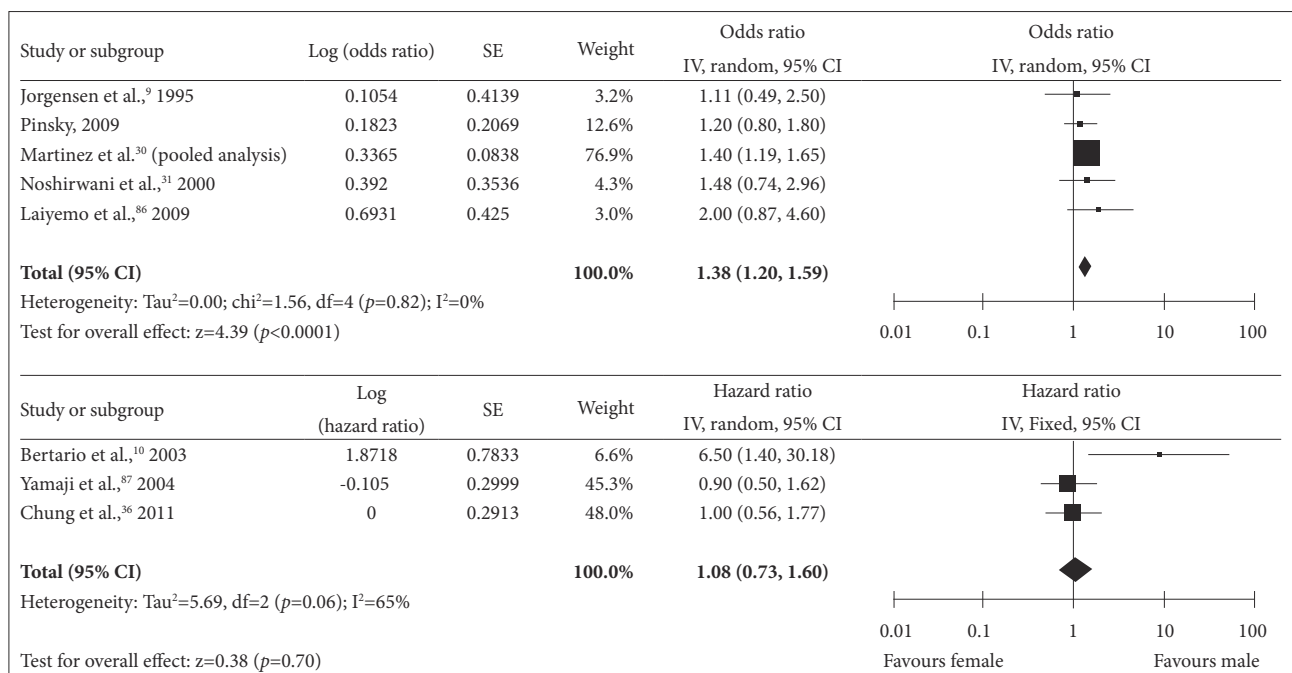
| Study or subgroup | Log (odds ratio) | SE | Weight | Odds ratio IV, random, 95% CI | Odds ratio IV, random, 95% CI |
|---|---|---|---|---|---|
| Jorgensen et al.,$^{9}$ 1995 | 0.1054 | 0.4139 | 3.2% | 1.11 (0.49, 2.50) | |
| Pinsky, 2009 | 0.1823 | 0.2069 | 12.6% | 1.20 (0.80, 1.80) | |
| Martinez et al.$^{30}$ (pooled analysis) | 0.3365 | 0.0838 | 76.9% | 1.40 (1.19, 1.65) | |
| Noshirwani et al.,$^{31}$ 2000 | 0.392 | 0.3536 | 4.3% | 1.48 (0.74, 2.96) | |
| Laiyemo et al.,$^{86}$ 2009 | 0.6931 | 0.425 | 3.0% | 2.00 (0.87, 4.60) | |
| **Total (95% CI)** | | | **100.0%** | **1.38 (1.20, 1.59)** | |

Heterogeneity: Tau$^2$=0.00; chi$^2$=1.56, df=4 ($p$=0.82); I$^2$=0%

Test for overall effect: z=4.39 ($p$<0.0001)

0.01 0.1 1 10 100

| Study or subgroup | Log (hazard ratio) | SE | Weight | Hazard ratio IV, random, 95% CI | Hazard ratio IV, Fixed, 95% CI |
|---|---|---|---|---|---|
| Bertario et al.,$^{10}$ 2003 | 1.8718 | 0.7833 | 6.6% | 6.50 (1.40, 30.18) | |
| Yamaji et al.,$^{87}$ 2004 | -0.105 | 0.2999 | 45.3% | 0.90 (0.50, 1.62) | |
| Chung et al.,$^{36}$ 2011 | 0 | 0.2913 | 48.0% | 1.00 (0.56, 1.77) | |
| **Total (95% CI)** | | | **100.0%** | **1.08 (0.73, 1.60)** | |

Heterogeneity: Tau$^2$=5.69, df=2 ($p$=0.06); I$^2$=65%

0.01 0.1 1 10 100

Test for overall effect: z=0.38 ($p$=0.70)

Favours female Favours male